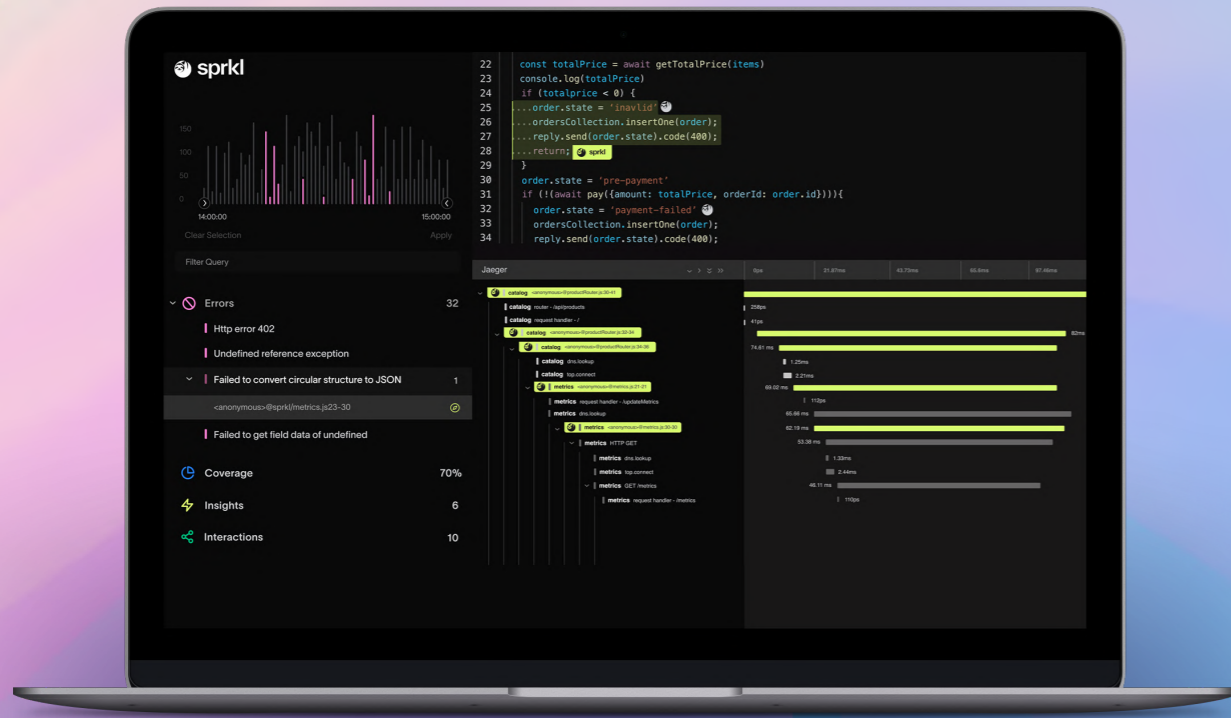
sprkl

150
100
50
0
14:00:00
15:00:00
Clear Selection
Apply

Filter Query

Errors 32
Http error 402
Undefined reference exception
Failed to convert circular structure to JSON 1
<anonymous>@sprkl/metrics.js23-30
Failed to get field data of undefined

Coverage 70%
Insights 6
Interactions 10

22 const totalPrice = await getTotalPrice(items)
23 console.log(totalPrice)
24 if (totalprice < 0) {
25 ...order.state = 'inavlid'
26 ...ordersCollection.insertOne(order);
27 ...reply.send(order.state).code(400);
28 ...return; sprkl
29 }
30 order.state = 'pre-payment'
31 if (!(await pay({amount: totalPrice, orderId: order.id}))){
32 order.state = 'payment-failed'
33 ordersCollection.insertOne(order);
34 reply.send(order.state).code(400);

Jaeger
0μs 21.87ms 43.73ms 65.6ms 87.46ms

catalog <anonymous>@productRouter.js:30-41
catalog router - /api/products 258μs
catalog request handler - / 41μs
catalog <anonymous>@productRouter.js:33-34 82ms
catalog <anonymous>@productRouter.js:34-36 74.61 ms
catalog dns.lookup 1.25ms
catalog tcp.connect 2.21ms
metrics <anonymous>@metrics.js:21-21 69.02 ms
metrics request handler - /updateMetrics 112μs
metrics dns.lookup 65.66 ms
metrics <anonymous>@metrics.js:30-30 62.19 ms
metrics HTTP GET 53.36 ms
metrics dns.lookup 1.33ms
metrics tcp.connect 2.44ms
metrics GET /metrics 48.11 ms
metrics request handler - /metrics 110μs